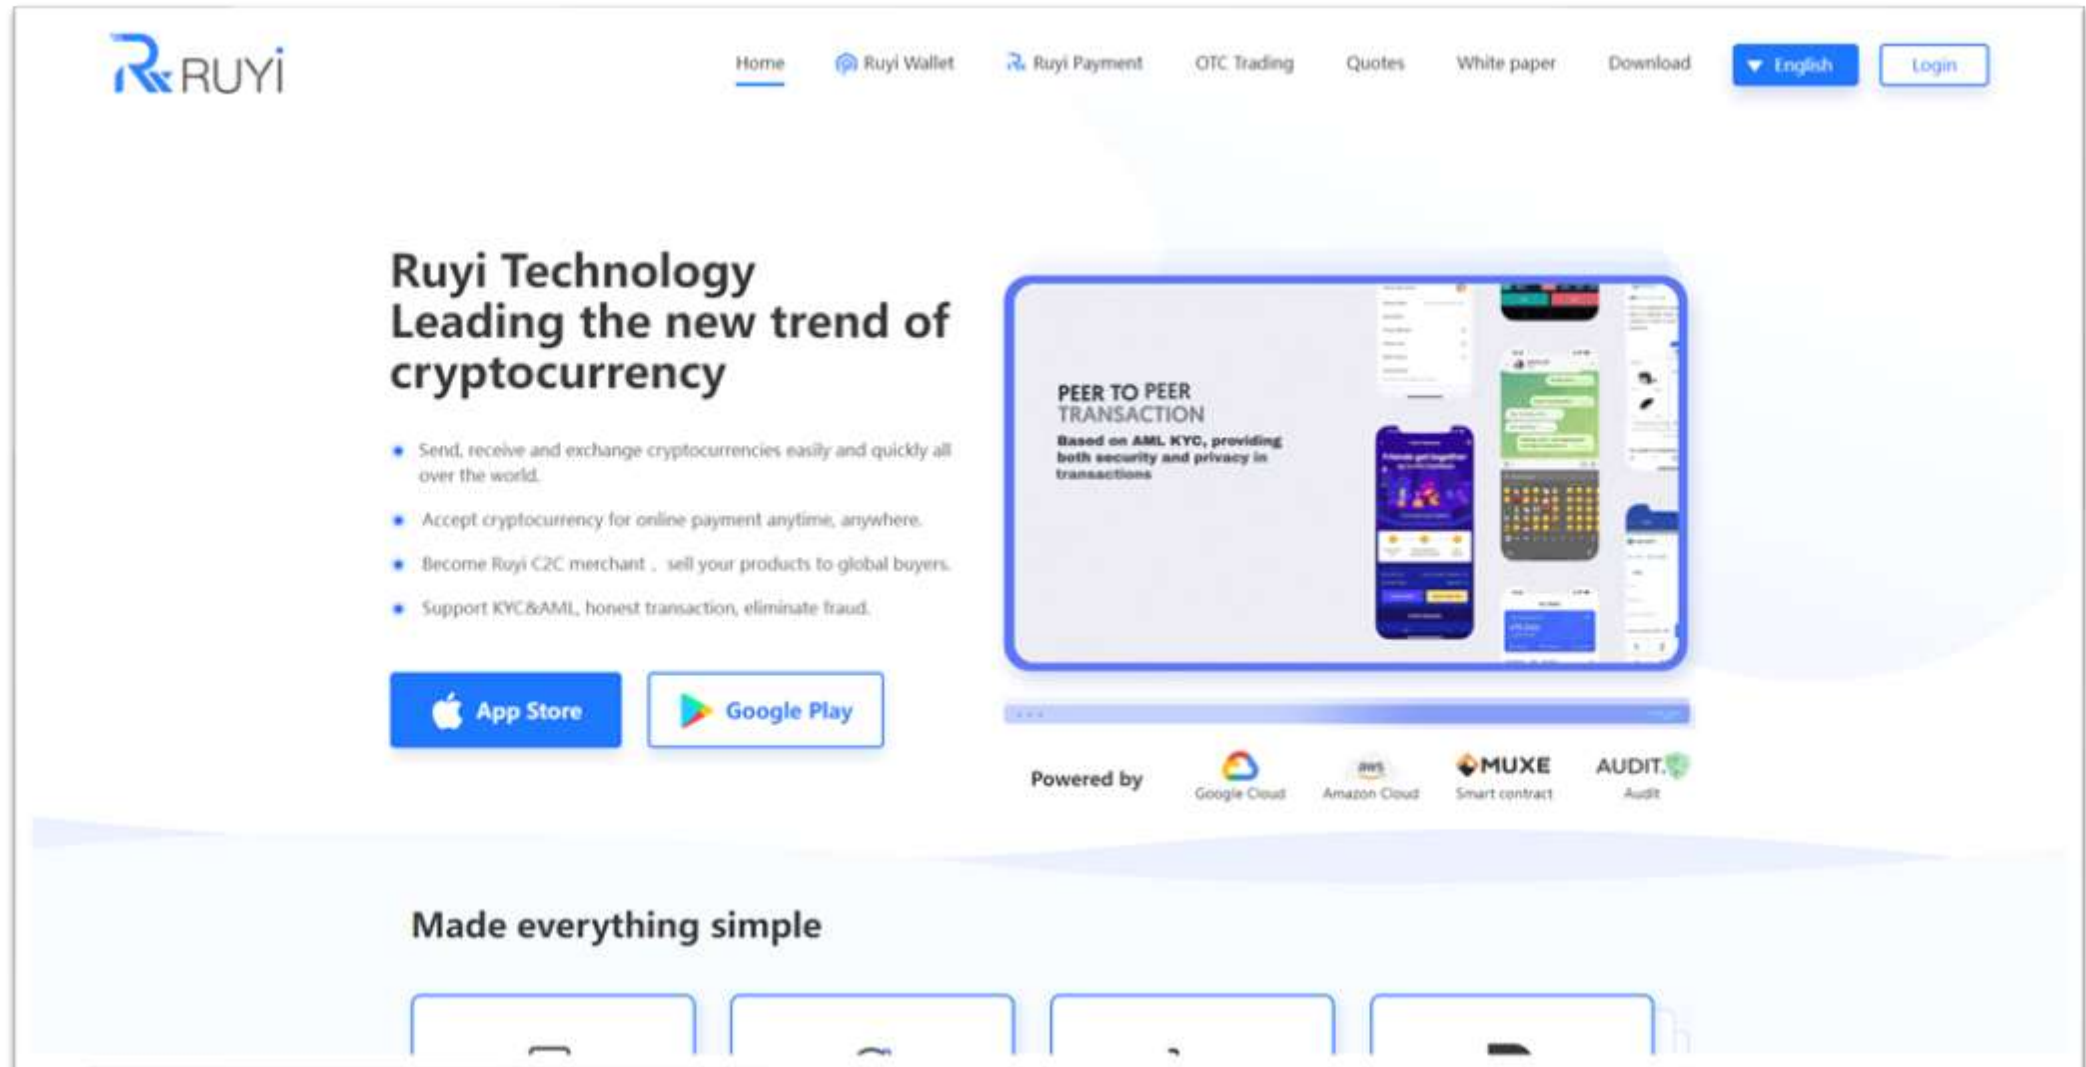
RUYi

Home Ruyi Wallet Ruyi Payment OTC Trading Quotes White paper Download English Login

Ruyi Technology
Leading the new trend of cryptocurrency

Send, receive and exchange cryptocurrencies easily and quickly all over the world.

Accept cryptocurrency for online payment anytime, anywhere.

Become Ruyi C2C merchant， sell your products to global buyers.

Support KYC&AML, honest transaction, eliminate fraud.

App Store Google Play

PEER TO PEER
TRANSACTION
Based on AML KYC, providing both security and privacy in transactions

Powered by
Google Cloud
aws
Amazon Cloud
MUXE
Smart contract
AUDIT.
Audit

Made everything simple